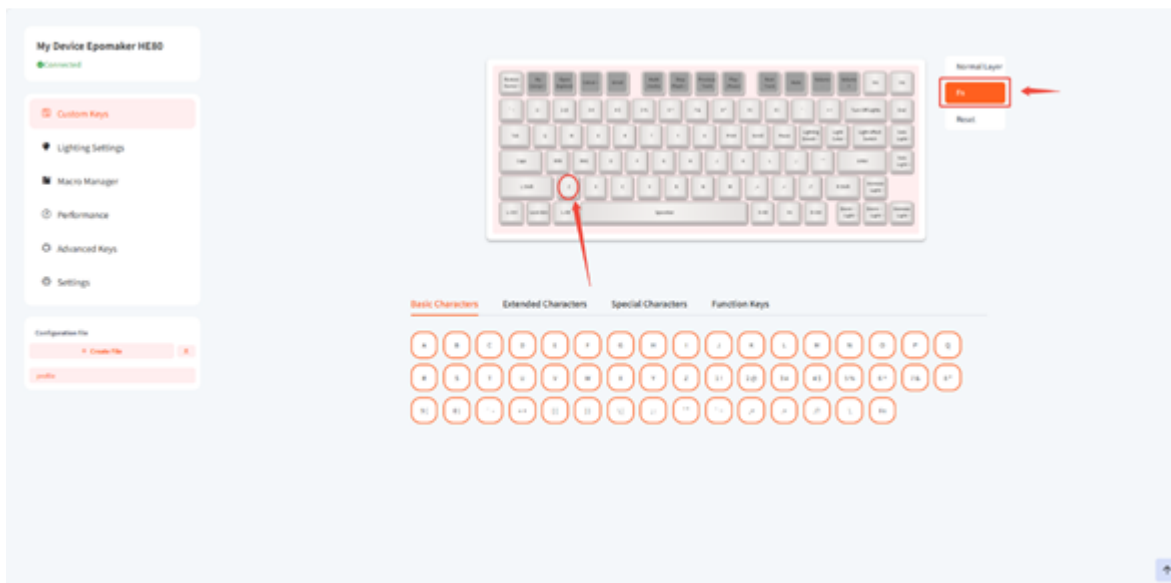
My Device Epomaker HE80
Connected

Custom Keys
Lighting Settings
Macro Manager
Performance
Advanced Keys
Settings

Configuration File
+ Create File
profile

Normal Layer
Fn
Reset

Basic Characters
Extended Characters
Special Characters
Function Keys

A B C D E F G H I J K L M N O P Q
R S T U V W X Y Z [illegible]